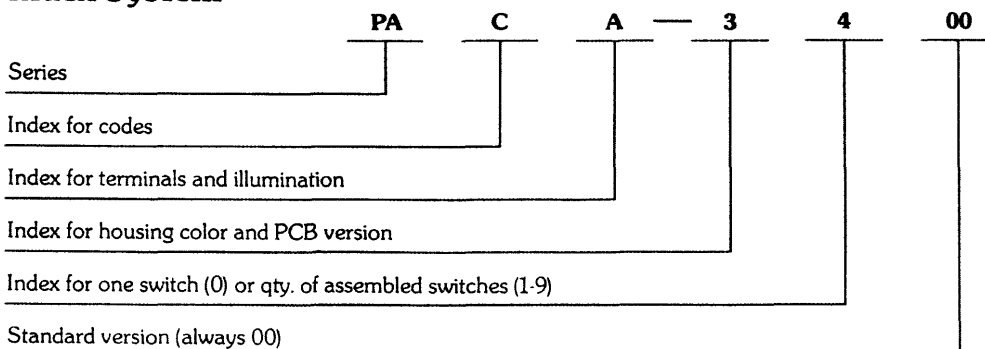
PA C A — 3 4 00

Series

Index for codes

Index for terminals and illumination

Index for housing color and PCB version

Index for one switch (0) or qty. of assembled switches (1-9)

Standard version (always 00)